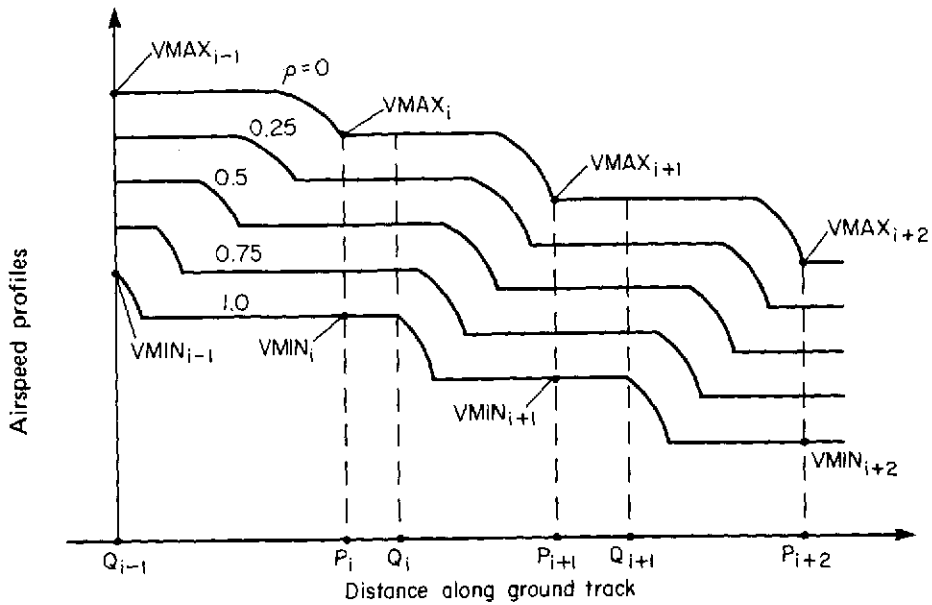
$VMAX_{i-1}$

$\rho = 0$

$VMAX_i$

0.25

0.5

$VMAX_{i+1}$

$VMAX_{i+2}$

0.75

1.0

$VMIN_{i-1}$

$VMIN_i$

$VMIN_{i+1}$

$VMIN_{i+2}$

Airspeed profiles

$Q_{i-1}$ $P_i$ $Q_i$ $P_{i+1}$ $Q_{i+1}$ $P_{i+2}$

Distance along ground track